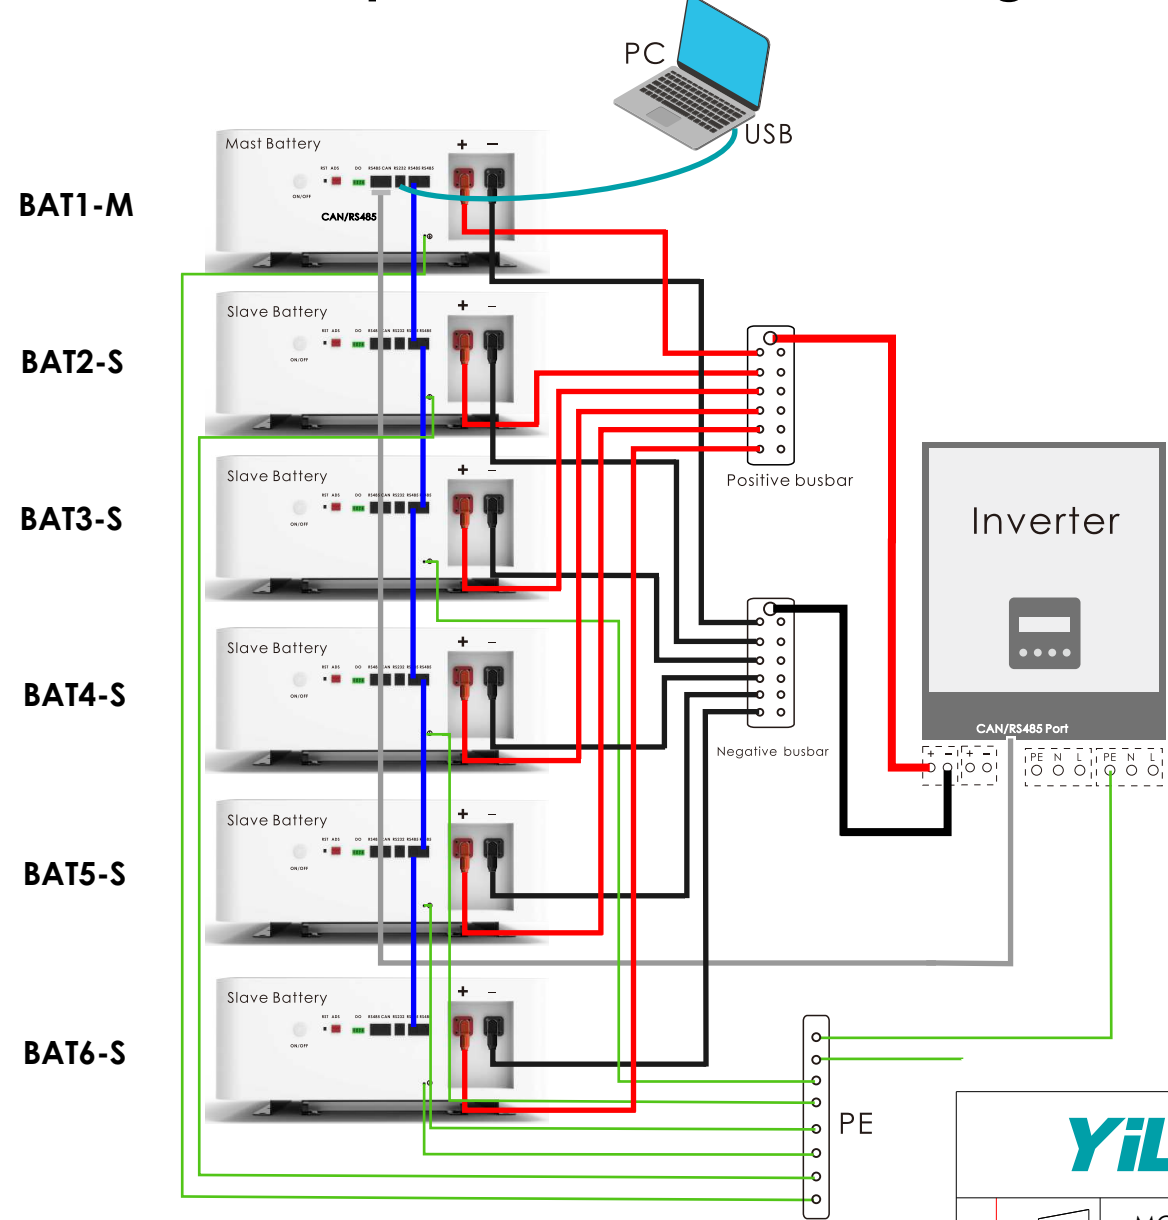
PC
USB
Mast Battery
BAT1-M
CAN/RS485
Slave Battery
BAT2-S
Slave Battery
BAT3-S
Slave Battery
BAT4-S
Slave Battery
BAT5-S
Slave Battery
BAT6-S
Positive busbar
Negative busbar
Inverter
CAN/RS485 Port
+ - + -
PE N L PE N L
PE
YiL